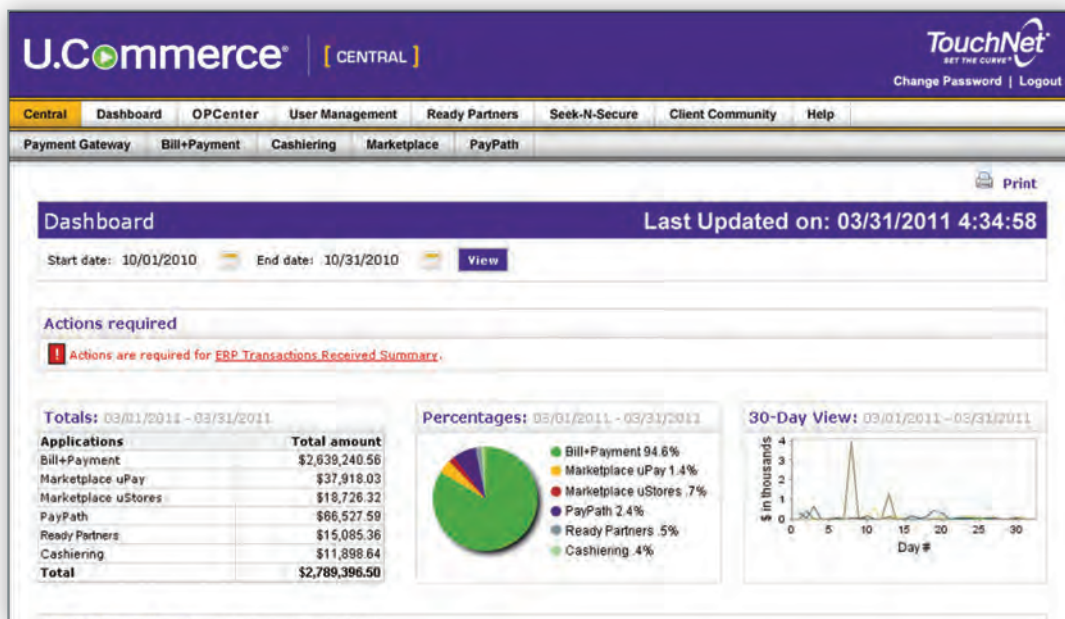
U.Commerce® [ CENTRAL ]

TouchNet®
SET THE CURVE™

Change Password | Logout

Central | Dashboard | OPCenter | User Management | Ready Partners | Seek-N-Secure | Client Community | Help

Payment Gateway | Bill+Payment | Cashiering | Marketplace | PayPath

Print

Dashboard

Last Updated on: 03/31/2011 4:34:58

Start date: 10/01/2010 End date: 10/31/2010 View

Actions required

! Actions are required for ERP Transactions Received Summary.

Totals: 03/01/2011 - 03/31/2011

| Applications | Total amount |
|---|---|
| Bill+Payment | $2,639,240.56 |
| Marketplace uPay | $37,918.03 |
| Marketplace uStores | $18,726.32 |
| PayPath | $66,527.59 |
| Ready Partners | $15,085.36 |
| Cashiering | $11,898.64 |
| Total | $2,789,396.50 |

Percentages: 03/01/2011 - 03/31/2011

Bill+Payment 94.6%
Marketplace uPay 1.4%
Marketplace uStores .7%
PayPath 2.4%
Ready Partners .5%
Cashiering .4%

30-Day View: 03/01/2011 - 03/31/2011

$ in thousands
4
3
2
1
0
0 5 10 15 20 25 30
Day #